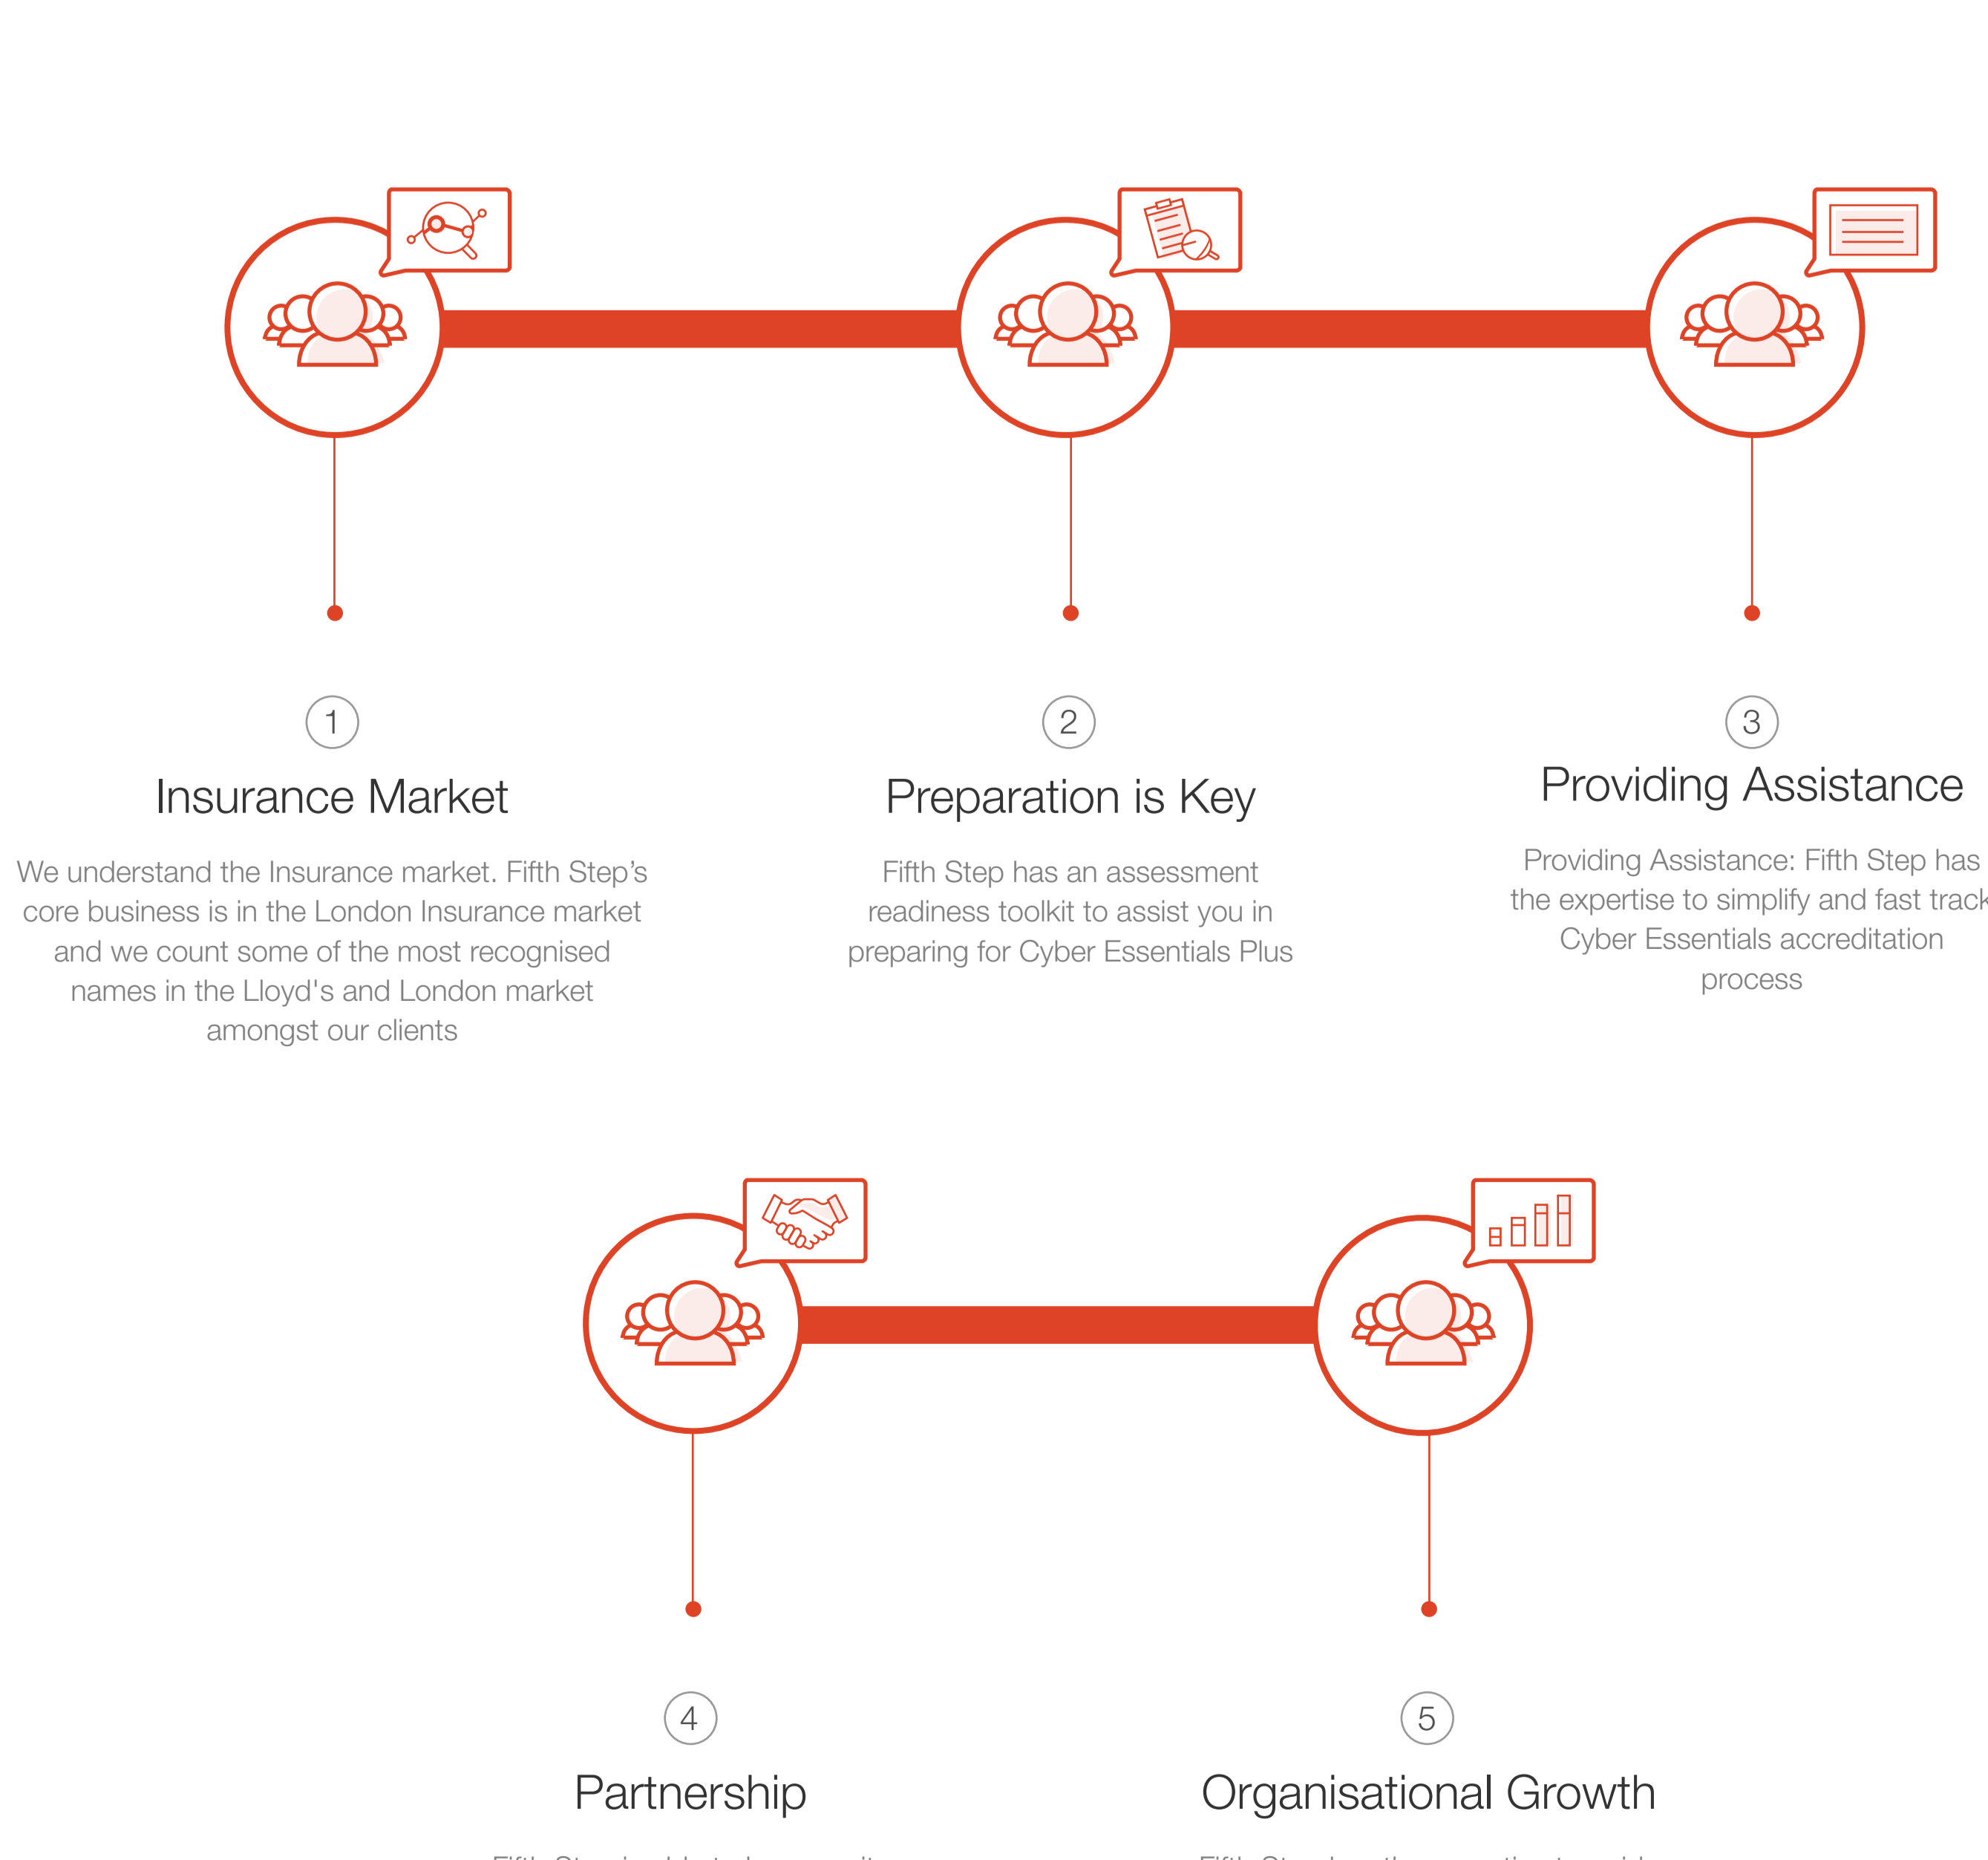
1

Insurance Market

We understand the Insurance market. Fifth Step's core business is in the London Insurance market and we count some of the most recognised names in the Lloyd's and London market amongst our clients

2

Preparation is Key

Fifth Step has an assessment readiness toolkit to assist you in preparing for Cyber Essentials Plus

3

Providing Assistance

Providing Assistance: Fifth Step has the expertise to simplify and fast track Cyber Essentials accreditation process

4

Partnership

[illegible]

5

Organisational Growth

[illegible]